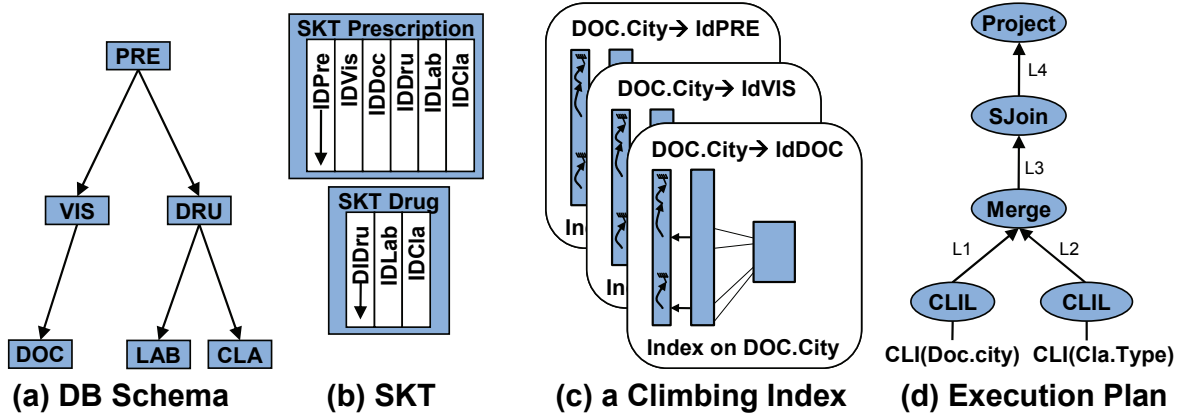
PRE

VIS

DRU

DOC

LAB

CLA

(a) DB Schema

SKT Prescription

IDPre

IDVis

IDDoc

IDDru

IDLab

IDCla

SKT Drug

DIDru

IDLab

IDCla

(b) SKT

DOC.City→ IdPRE

DOC.City→ IdVIS

DOC.City→ IdDOC

Ind

Ind

Index on DOC.City

(c) a Climbing Index

Project

L4

SJoin

L3

Merge

L1

L2

CLIL

CLIL

CLI(Doc.city)

CLI(Cla.Type)

(d) Execution Plan